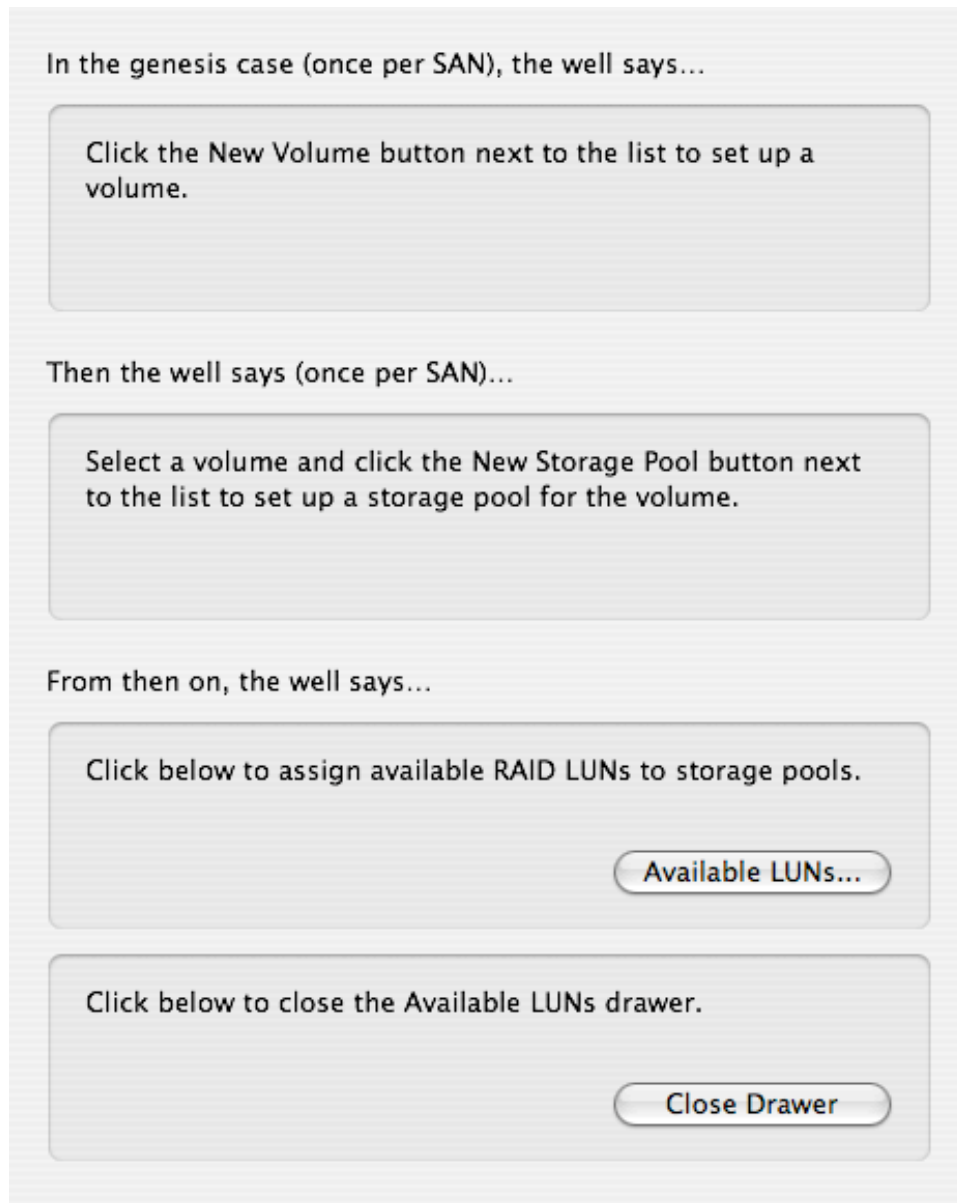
In the genesis case (once per SAN), the well says…

Click the New Volume button next to the list to set up a volume.

Then the well says (once per SAN)…

Select a volume and click the New Storage Pool button next to the list to set up a storage pool for the volume.

From then on, the well says…

Click below to assign available RAID LUNs to storage pools.

Available LUNs…

Click below to close the Available LUNs drawer.

Close Drawer